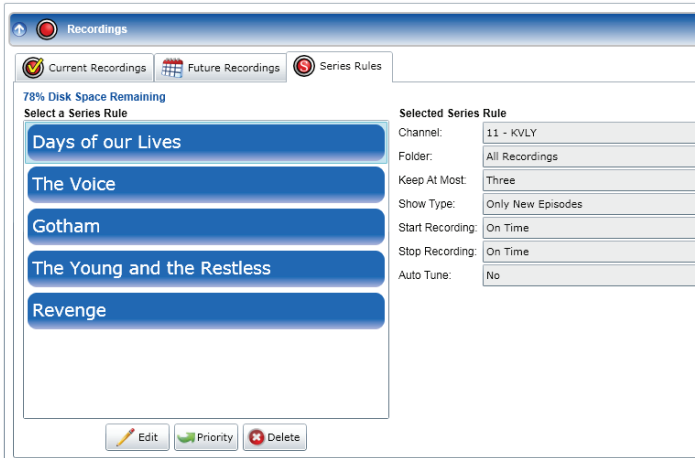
Recordings

Current Recordings
Future Recordings
Series Rules

78% Disk Space Remaining
Select a Series Rule

Days of our Lives
The Voice
Gotham
The Young and the Restless
Revenge

Edit
Priority
Delete

Selected Series Rule

| | |
|---|---|
| Channel: | 11 - KVLY |
| Folder: | All Recordings |
| Keep At Most: | Three |
| Show Type: | Only New Episodes |
| Start Recording: | On Time |
| Stop Recording: | On Time |
| Auto Tune: | No |